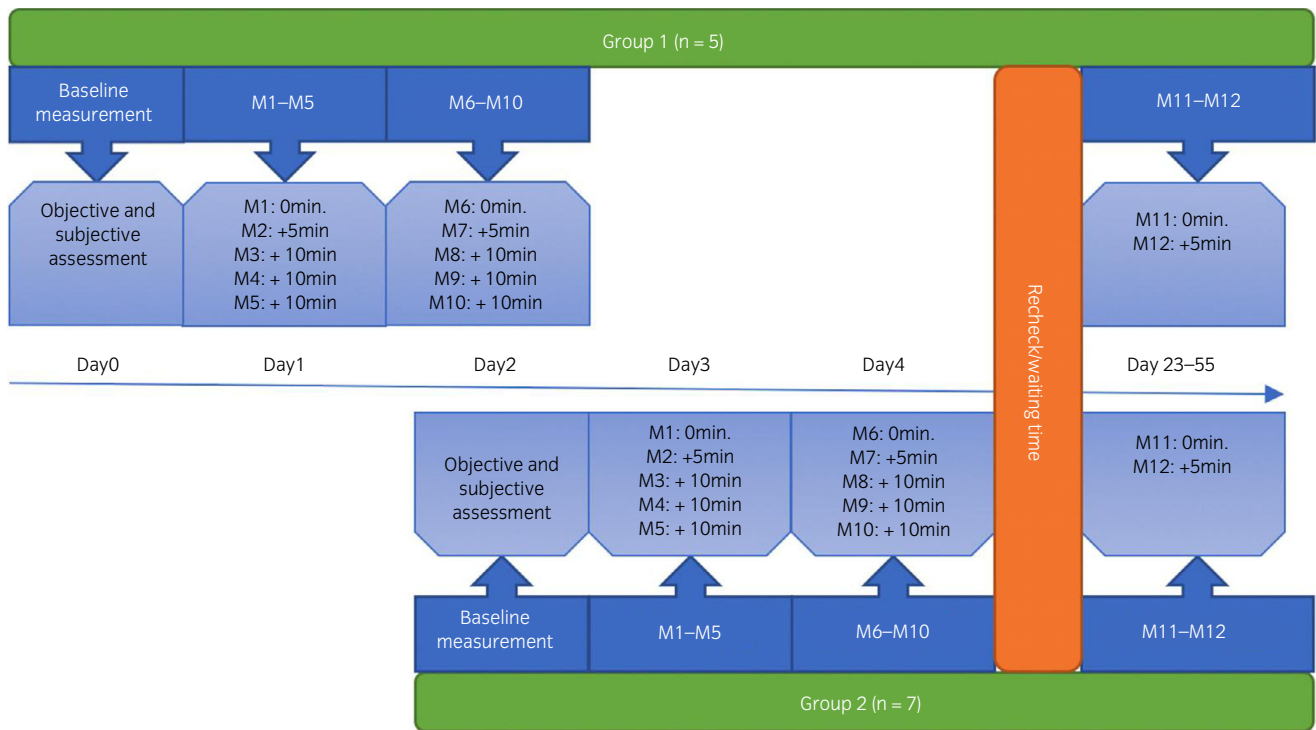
Group 1 (n = 5)

Baseline measurement

M1–M5

M6–M10

M11–M12

Objective and subjective assessment

M1: 0min.
M2: +5min
M3: + 10min
M4: + 10min
M5: + 10min

M6: 0min.
M7: +5min
M8: + 10min
M9: + 10min
M10: + 10min

M11: 0min.
M12: +5min

Recheck/waiting time

Day0 Day1 Day2 Day3 Day4 Day 23–55

Objective and subjective assessment

M1: 0min.
M2: +5min
M3: + 10min
M4: + 10min
M5: + 10min

M6: 0min.
M7: +5min
M8: + 10min
M9: + 10min
M10: + 10min

M11: 0min.
M12: +5min

Baseline measurement

M1–M5

M6–M10

M11–M12

Group 2 (n = 7)